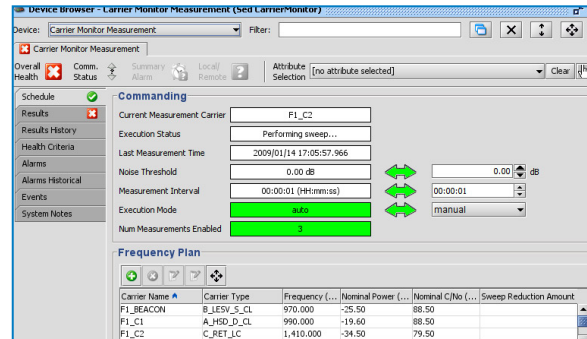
Device Browser - Carrier Monitor Measurement (Sed CarrierMonitor)

Device: Carrier Monitor Measurement Filter:

Carrier Monitor Measurement

Overall Health | Comm. Status | Summary Alarm | Local/ Remote | Attribute Selection [no attribute selected] | Clear

Schedule
Results
Results History
Health Criteria
Alarms
Alarms Historical
Events
System Notes

Commanding

Current Measurement Carrier: F1_C2
Execution Status: Performing sweep...
Last Measurement Time: 2009/01/14 17:05:57.966
Noise Threshold: 0.00 dB | 0.00 dB
Measurement Interval: 00:00:01 (HH:mm:ss) | 00:00:01
Execution Mode: auto | manual
Num Measurements Enabled: 3

Frequency Plan

| Carrier Name | Carrier Type | Frequency (... | Nominal Power (... | Nominal C/No (... | Sweep Reduction Amount |
|---|---|---|---|---|---|
| F1_BEACON | B_LESV_S_CL | 970.000 | -25.50 | 88.50 | |
| F1_C1 | A_HSD_D_CL | 990.000 | -19.60 | 88.50 | |
| F1_C2 | C_RET_LC | 1,410.000 | -34.50 | 79.50 | |